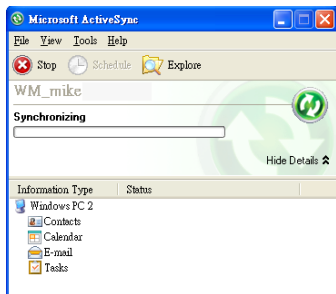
Microsoft ActiveSync

File View Tools Help

Stop Schedule Explore

WM_mike

Synchronizing

Hide Details

| Information Type | Status |
|---|---|
| Windows PC 2 | |
| Contacts | |
| Calendar | |
| E-mail | |
| Tasks | |